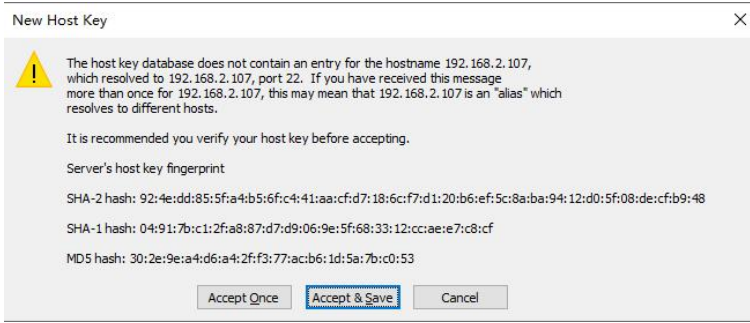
New Host Key

The host key database does not contain an entry for the hostname 192.168.2.107, which resolved to 192.168.2.107, port 22. If you have received this message more than once for 192.168.2.107, this may mean that 192.168.2.107 is an "alias" which resolves to different hosts.

It is recommended you verify your host key before accepting.

Server's host key fingerprint

SHA-2 hash: 92:4e:dd:85:5f:a4:b5:6f:c4:41:aa:cf:d7:18:6c:f7:d1:20:b6:ef:5c:8a:ba:94:12:d0:5f:08:de:cf:b9:48

SHA-1 hash: 04:91:7b:c1:2f:a8:87:d7:d9:06:9e:5f:68:33:12:cc:ae:e7:c8:cf

MD5 hash: 30:2e:9e:a4:d6:a4:2f:f3:77:ac:b6:1d:5a:7b:c0:53

Accept Once Accept & Save Cancel